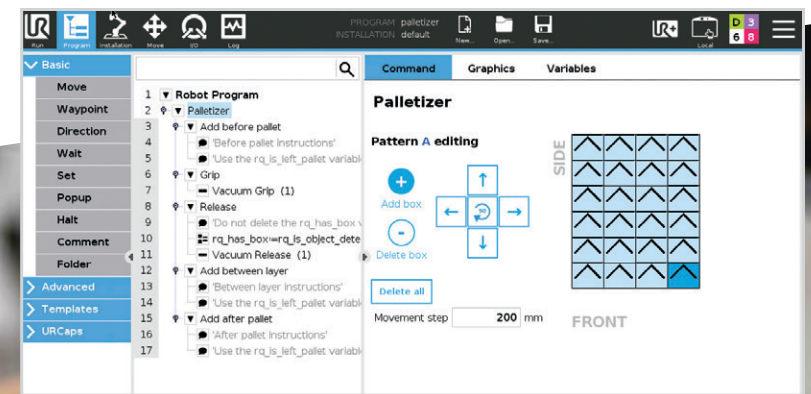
Run Program Installation Move I/O Log

PROGRAM palletizer
INSTALLATION default

New... Open... Save...

Local

D 3
6 8

Basic
Move
Waypoint
Direction
Wait
Set
Popup
Halt
Comment
Folder
Advanced
Templates
URCaps

1 Robot Program
2 Palletizer
3 Add before pallet
4 'Before pallet instructions'
5 'Use the rq_is_left_pallet variabl
6 Grip
7 Vacuum Grip (1)
8 Release
9 'Do not delete the rq_has_box v
10 rq_has_box≔rq_is_object_dete
11 Vacuum Release (1)
12 Add between layer
13 'Between layer instructions'
14 'Use the rq_is_left_pallet variabl
15 Add after pallet
16 'After pallet instructions'
17 'Use the rq_is_left_pallet variabl

Command Graphics Variables

Palletizer

Pattern A editing

Add box
Delete box

90

Delete all

Movement step 200 mm

SIDE

FRONT